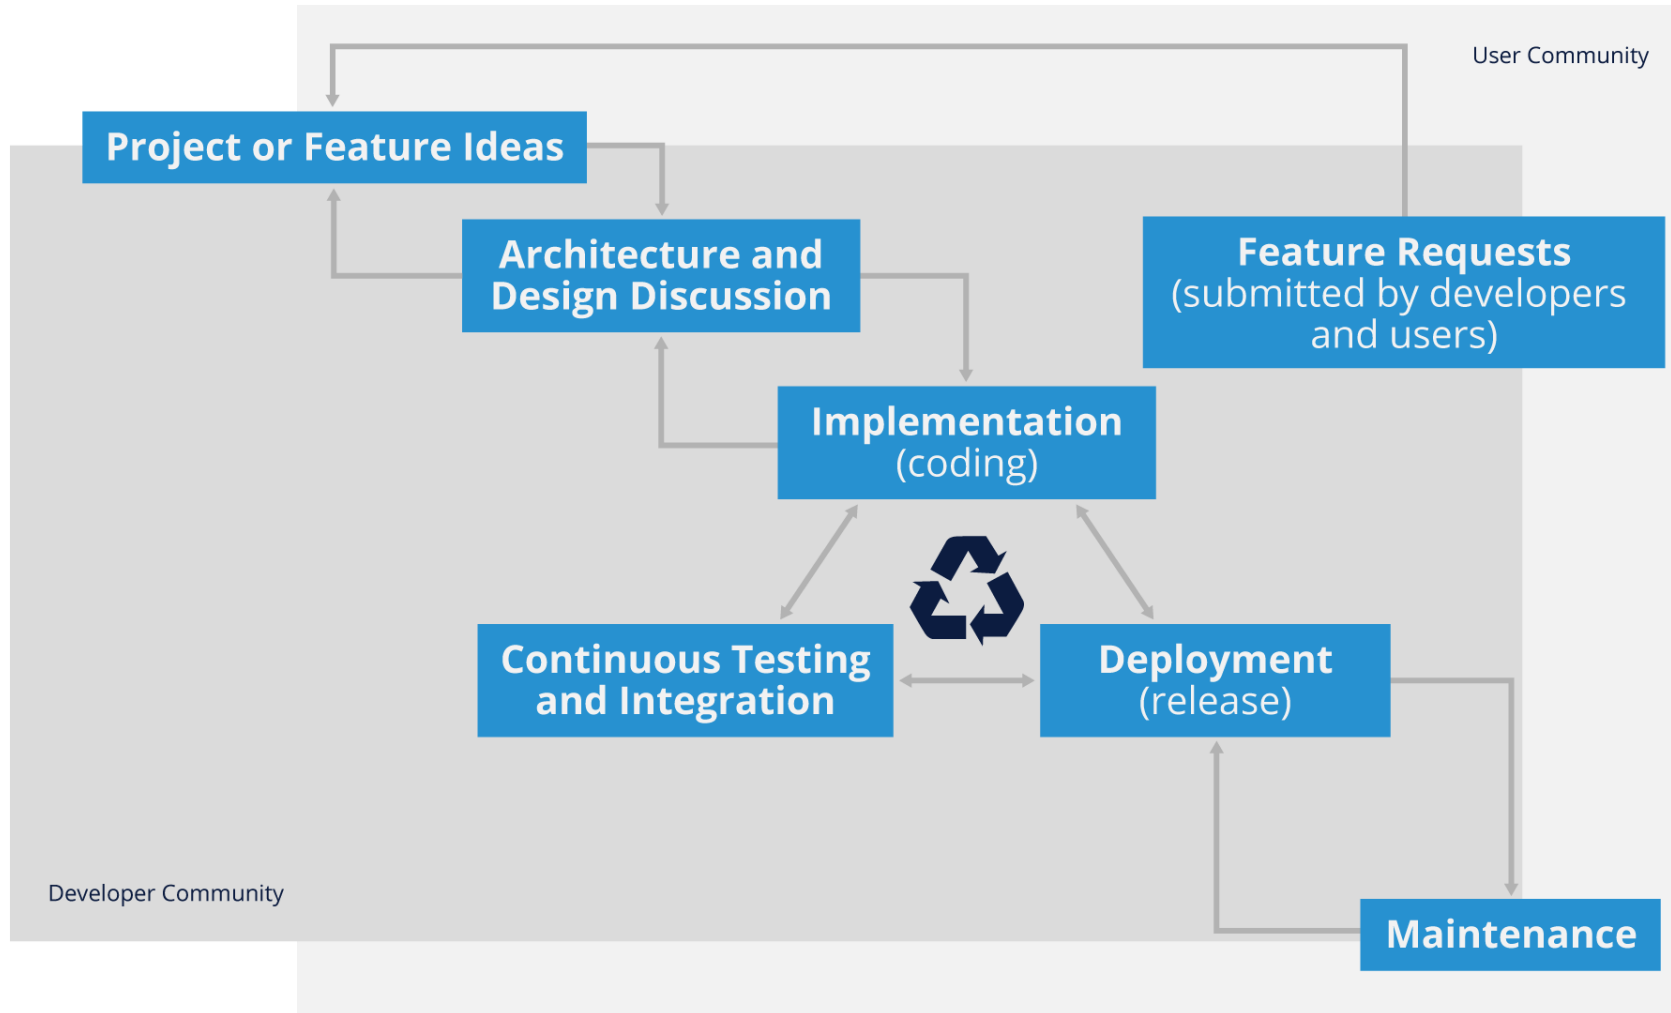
User Community

Project or Feature Ideas

Architecture and Design Discussion

Feature Requests (submitted by developers and users)

Implementation (coding)

Continuous Testing and Integration

Deployment (release)

Developer Community

Maintenance